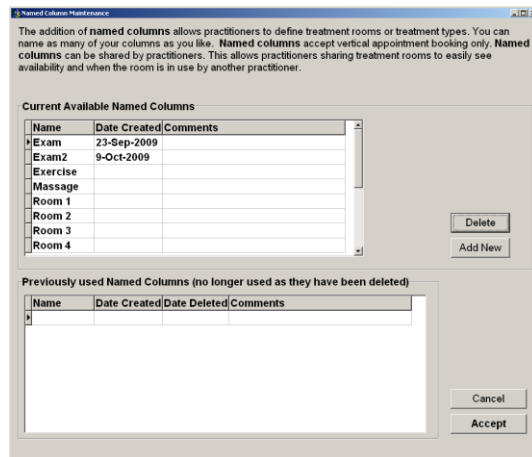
Named Column Maintenance

The addition of named columns allows practitioners to define treatment rooms or treatment types. You can name as many of your columns as you like. Named columns accept vertical appointment booking only. Named columns can be shared by practitioners. This allows practitioners sharing treatment rooms to easily see availability and when the room is in use by another practitioner.

Current Available Named Columns

| Name | Date Created | Comments |
|---|---|---|
| Exam | 23-Sep-2009 | |
| Exam2 | 9-Oct-2009 | |
| Exercise | | |
| Massage | | |
| Room 1 | | |
| Room 2 | | |
| Room 3 | | |
| Room 4 | | |

Delete

Add New

Previously used Named Columns (no longer used as they have been deleted)

| Name | Date Created | Date Deleted | Comments |
|---|---|---|---|
| | | | |

Cancel

Accept